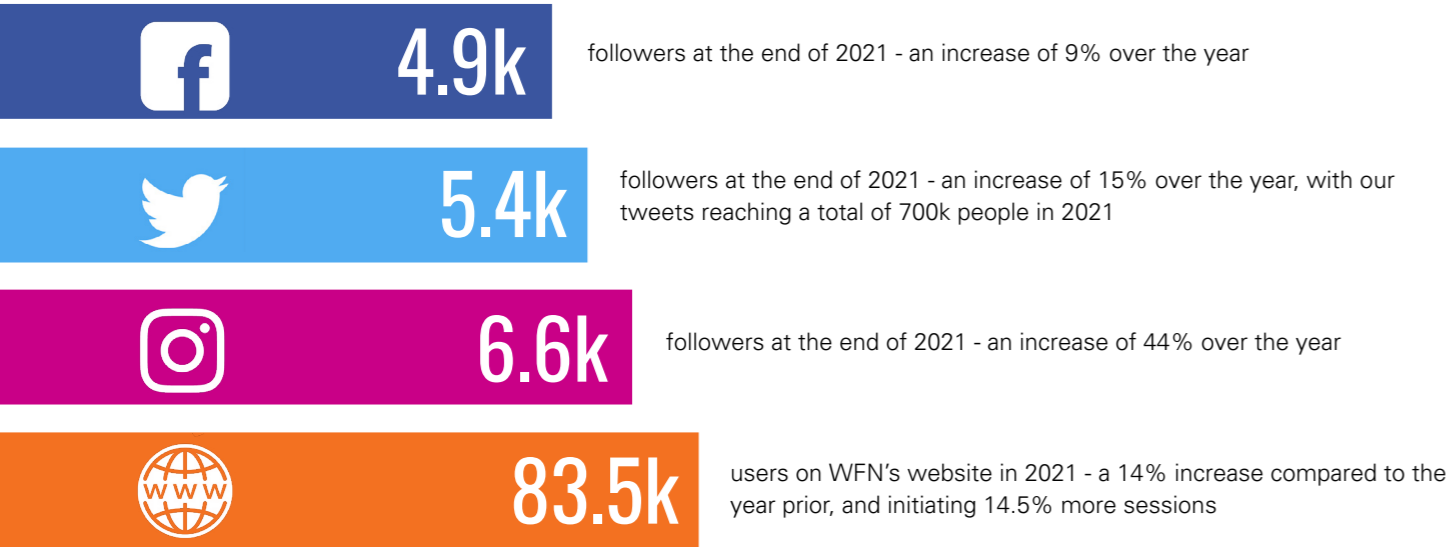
4.9k

followers at the end of 2021 - an increase of 9% over the year

5.4k

followers at the end of 2021 - an increase of 15% over the year, with our tweets reaching a total of 700k people in 2021

6.6k

followers at the end of 2021 - an increase of 44% over the year

www

83.5k

users on WFN's website in 2021 - a 14% increase compared to the year prior, and initiating 14.5% more sessions